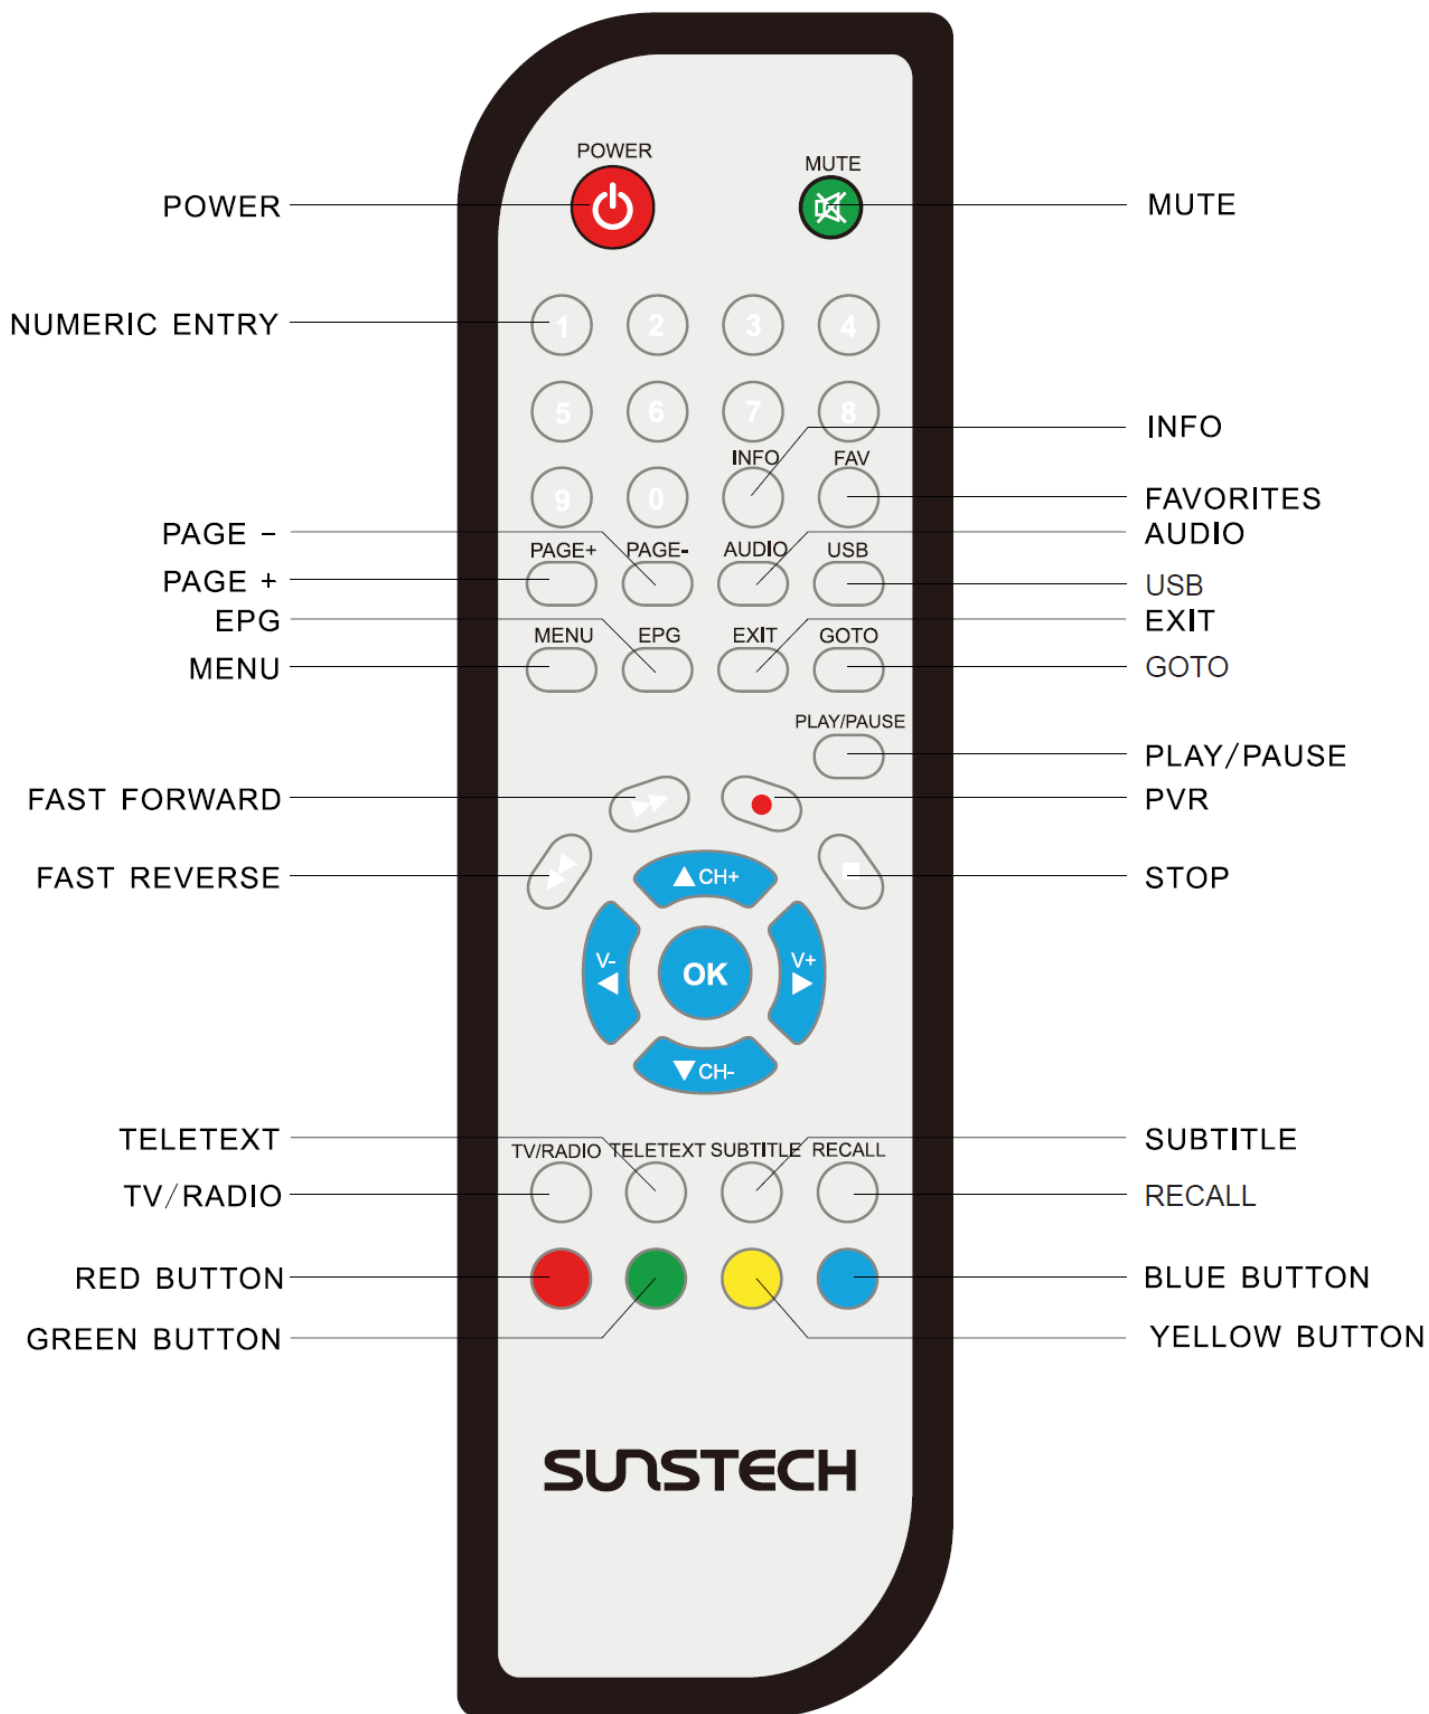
POWER
MUTE
POWER
MUTE
NUMERIC ENTRY
1 2 3 4
5 6 7 8
INFO
INFO
FAV
FAVORITES
9 0
PAGE –
PAGE+
PAGE-
AUDIO
USB
AUDIO
PAGE +
USB
EPG
EXIT
MENU
EPG
EXIT
GOTO
MENU
GOTO
PLAY/PAUSE
PLAY/PAUSE
FAST FORWARD
PVR
FAST REVERSE
STOP
CH+
V-
OK
V+
CH-
TELETEXT
SUBTITLE
TV/RADIO
TELETEXT
SUBTITLE
RECALL
TV/RADIO
RECALL
RED BUTTON
BLUE BUTTON
GREEN BUTTON
YELLOW BUTTON
SUNSTECH